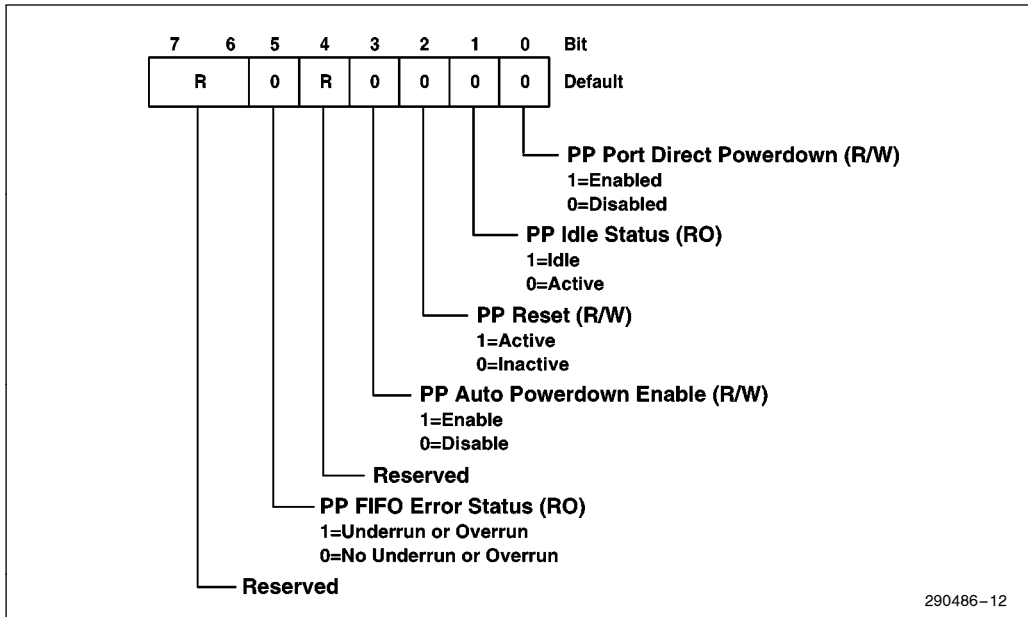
7 6 5 4 3 2 1 0 Bit

| R | 0 | R | 0 | 0 | 0 | 0 | Default |
|---|---|---|---|---|---|---|---|

PP Port Direct Powerdown (R/W)
1=Enabled
0=Disabled

PP Idle Status (RO)
1=Idle
0=Active

PP Reset (R/W)
1=Active
0=Inactive

PP Auto Powerdown Enable (R/W)
1=Enable
0=Disable

Reserved

PP FIFO Error Status (RO)
1=Underrun or Overrun
0=No Underrun or Overrun

Reserved

290486–12